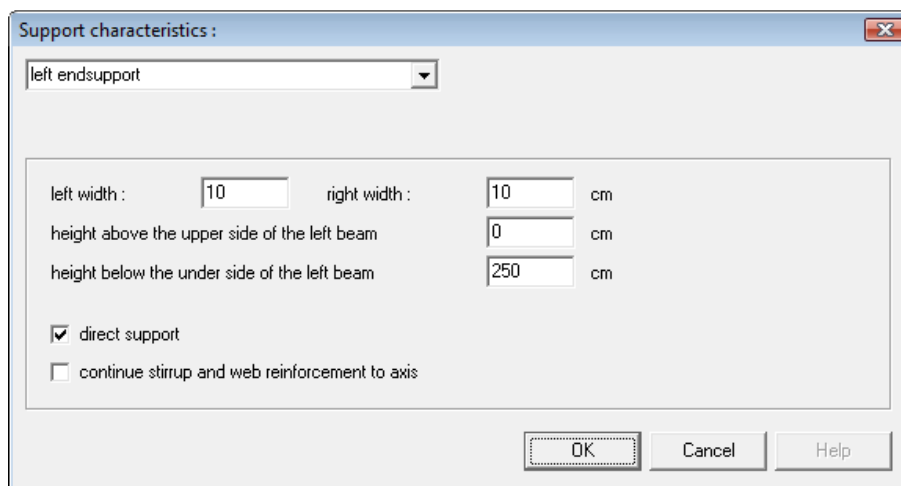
Support characteristics :

left endsupport

left width : 10 right width : 10 cm

height above the upper side of the left beam 0 cm

height below the under side of the left beam 250 cm

direct support

continue stirrup and web reinforcement to axis

OK Cancel Help